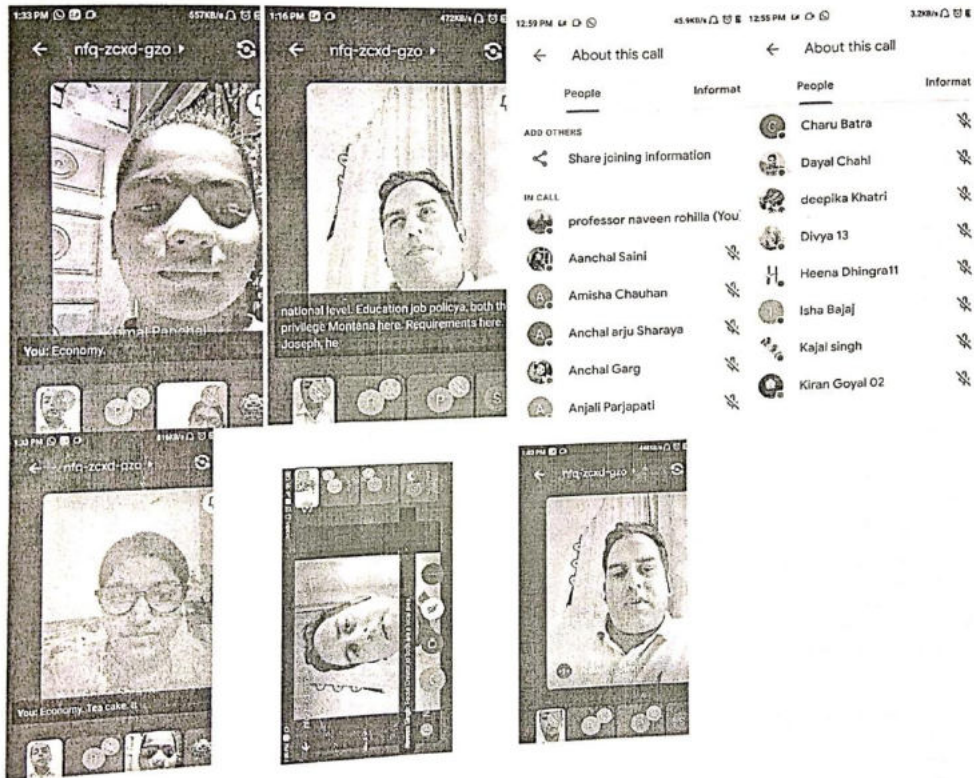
1:33 PM
657KB/s
← nfq-zcxd-gzo ›
Komal Panchal
You: Economy.
P

1:16 PM
472KB/s
← nfq-zcxd-gzo ›
national level. Education job policya, both th privilege Montena here. Requirements here. Joseph, he
P
S

12:59 PM
45.9KB/s
← About this call
People
Informat
ADD OTHERS
Share joining information
IN CALL
professor naveen rohilla (You
Aanchal Saini
Amisha Chauhan
Anchal arju Sharaya
Anchal Garg
Anjali Parjapati

12:55 PM
3.2KB/s
← About this call
People
Informat
Charu Batra
Dayal Chahl
deepika Khatri
Divya 13
Heena Dhingra11
Isha Bajaj
Kajal singh
Kiran Goyal 02

1:33 PM
← nfq-zcxd-gzo ›
You: Economy. Tea cake. It

1:40 PM
← nfq-zcxd-gzo ›